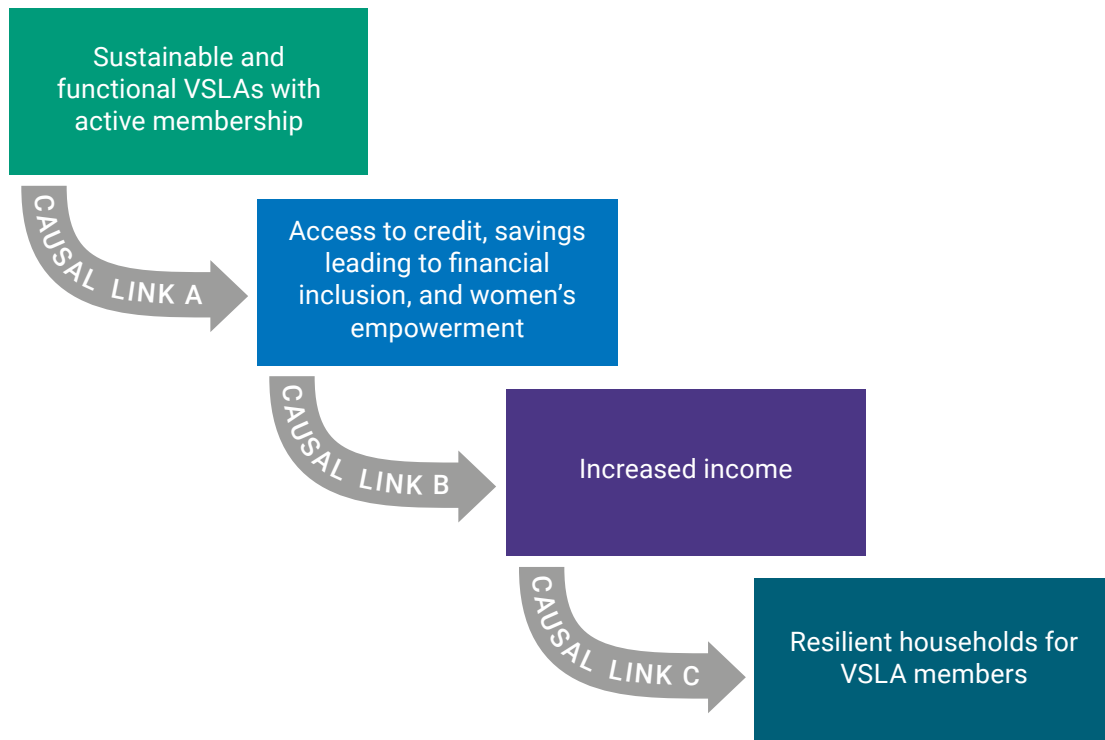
Sustainable and functional VSLAs with active membership

CAUSAL LINK A

Access to credit, savings leading to financial inclusion, and women's empowerment

CAUSAL LINK B

Increased income

CAUSAL LINK C

Resilient households for VSLA members